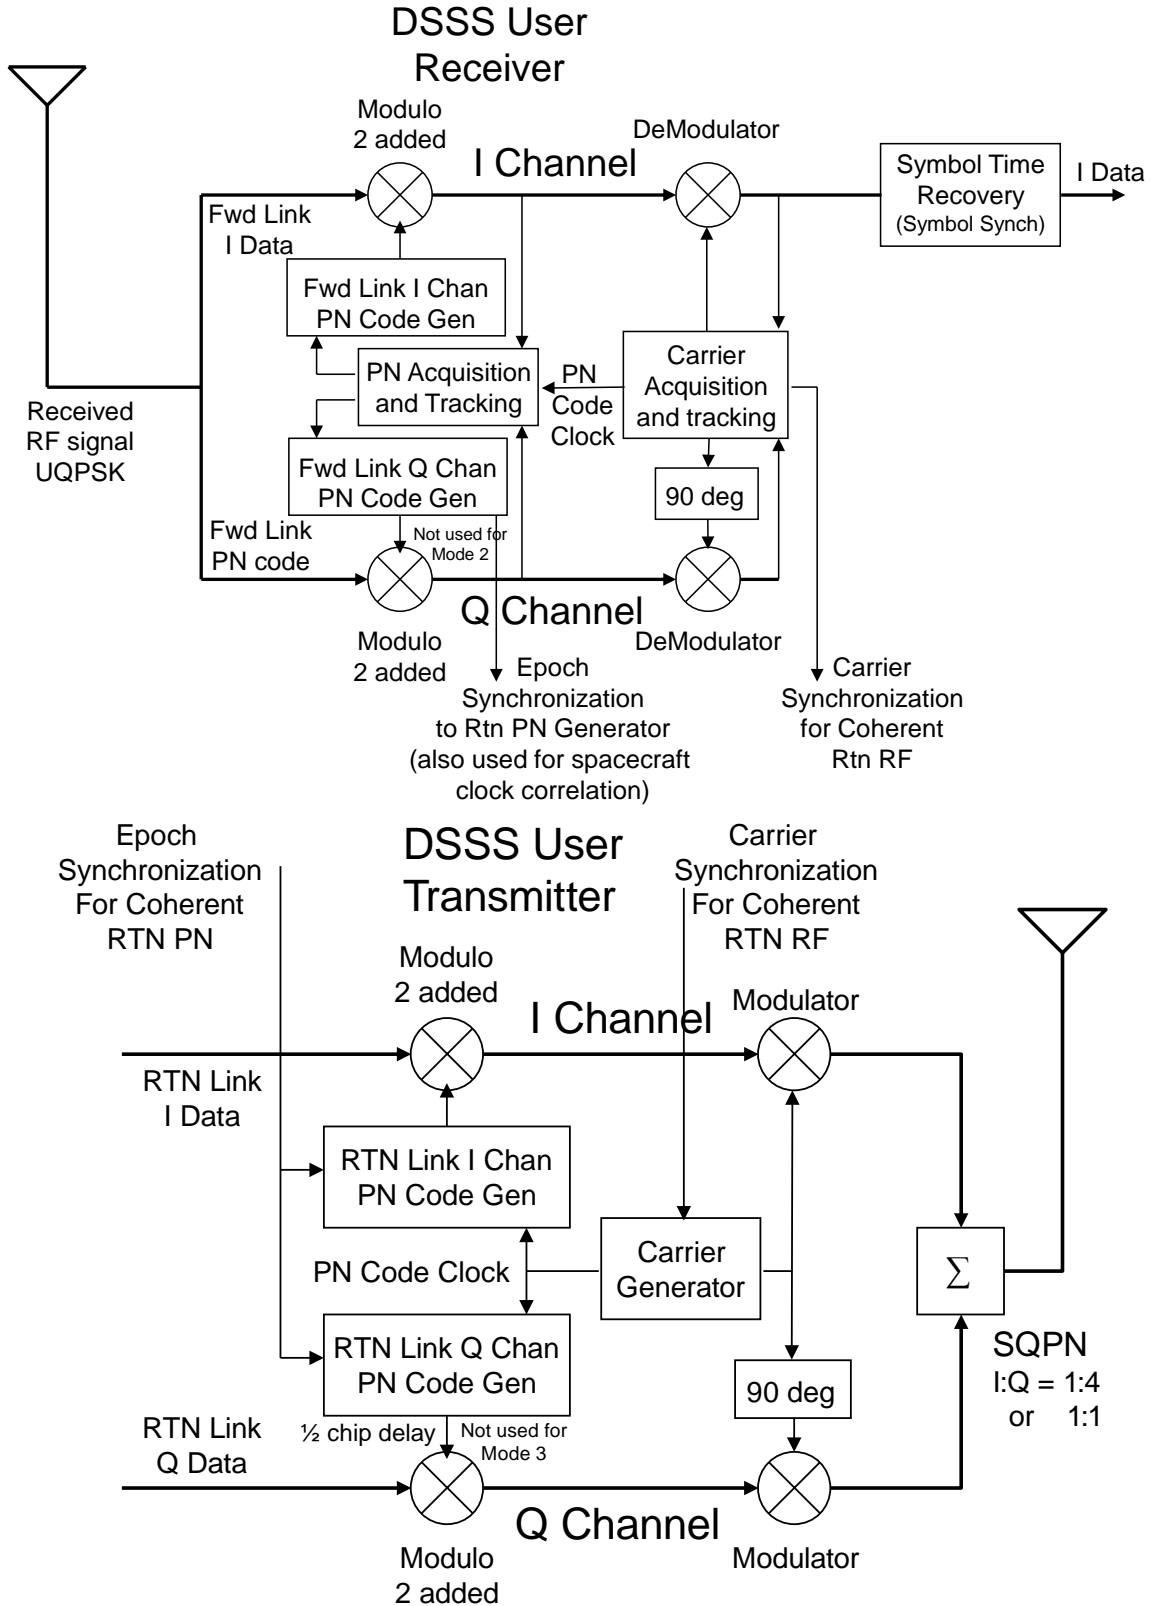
DSSS User Receiver

Modulo 2 added

DeModulator

I Channel

Symbol Time Recovery (Symbol Synch)

I Data

Fwd Link I Data

Fwd Link I Chan PN Code Gen

PN Acquisition and Tracking

PN Code Clock

Carrier Acquisition and tracking

Received RF signal UQPSK

Fwd Link Q Chan PN Code Gen

90 deg

Fwd Link PN code

Not used for Mode 2

Q Channel

Modulo 2 added

DeModulator

Epoch Synchronization to Rtn PN Generator (also used for spacecraft clock correlation)

Carrier Synchronization for Coherent Rtn RF

Epoch Synchronization For Coherent RTN PN

DSSS User Transmitter

Carrier Synchronization For Coherent RTN RF

Modulo 2 added

I Channel

Modulator

RTN Link I Data

RTN Link I Chan PN Code Gen

Carrier Generator

PN Code Clock

$\Sigma$

RTN Link Q Chan PN Code Gen

SQPN
I:Q = 1:4
or 1:1

90 deg

RTN Link Q Data

½ chip delay

Not used for Mode 3

Q Channel

Modulo 2 added

Modulator